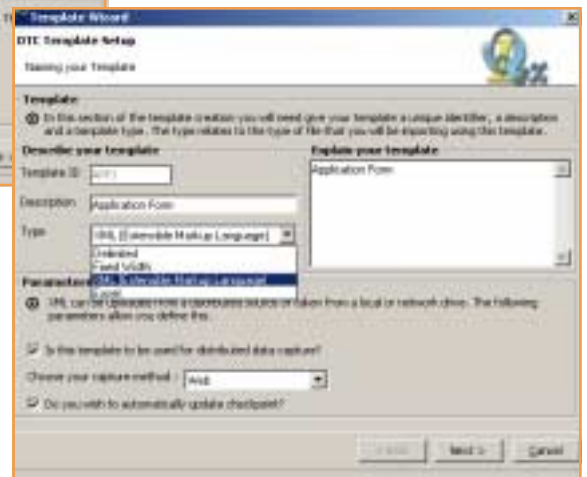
Template Wizard

DTC Template Setup

Naming your Template

Template

In this section of the template creation you will need give your template a unique identifier, a description and a template type. The type relates to the type of file that you will be importing using this template.

Describe your template

Template ID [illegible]

Description Application Form

Type XML (Extensible Markup Language)

Delimited
Fixed Width
XML (Extensible Markup Language)
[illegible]

Explain your template

Application Form

Parameters

XML can be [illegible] from a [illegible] or taken from a local or network drive. The following parameters allow you define this.

Is this template to be used for distributed data capture?

Choose your capture method : Web

Do you wish to automatically update checkpoint?

< Back Next > Cancel